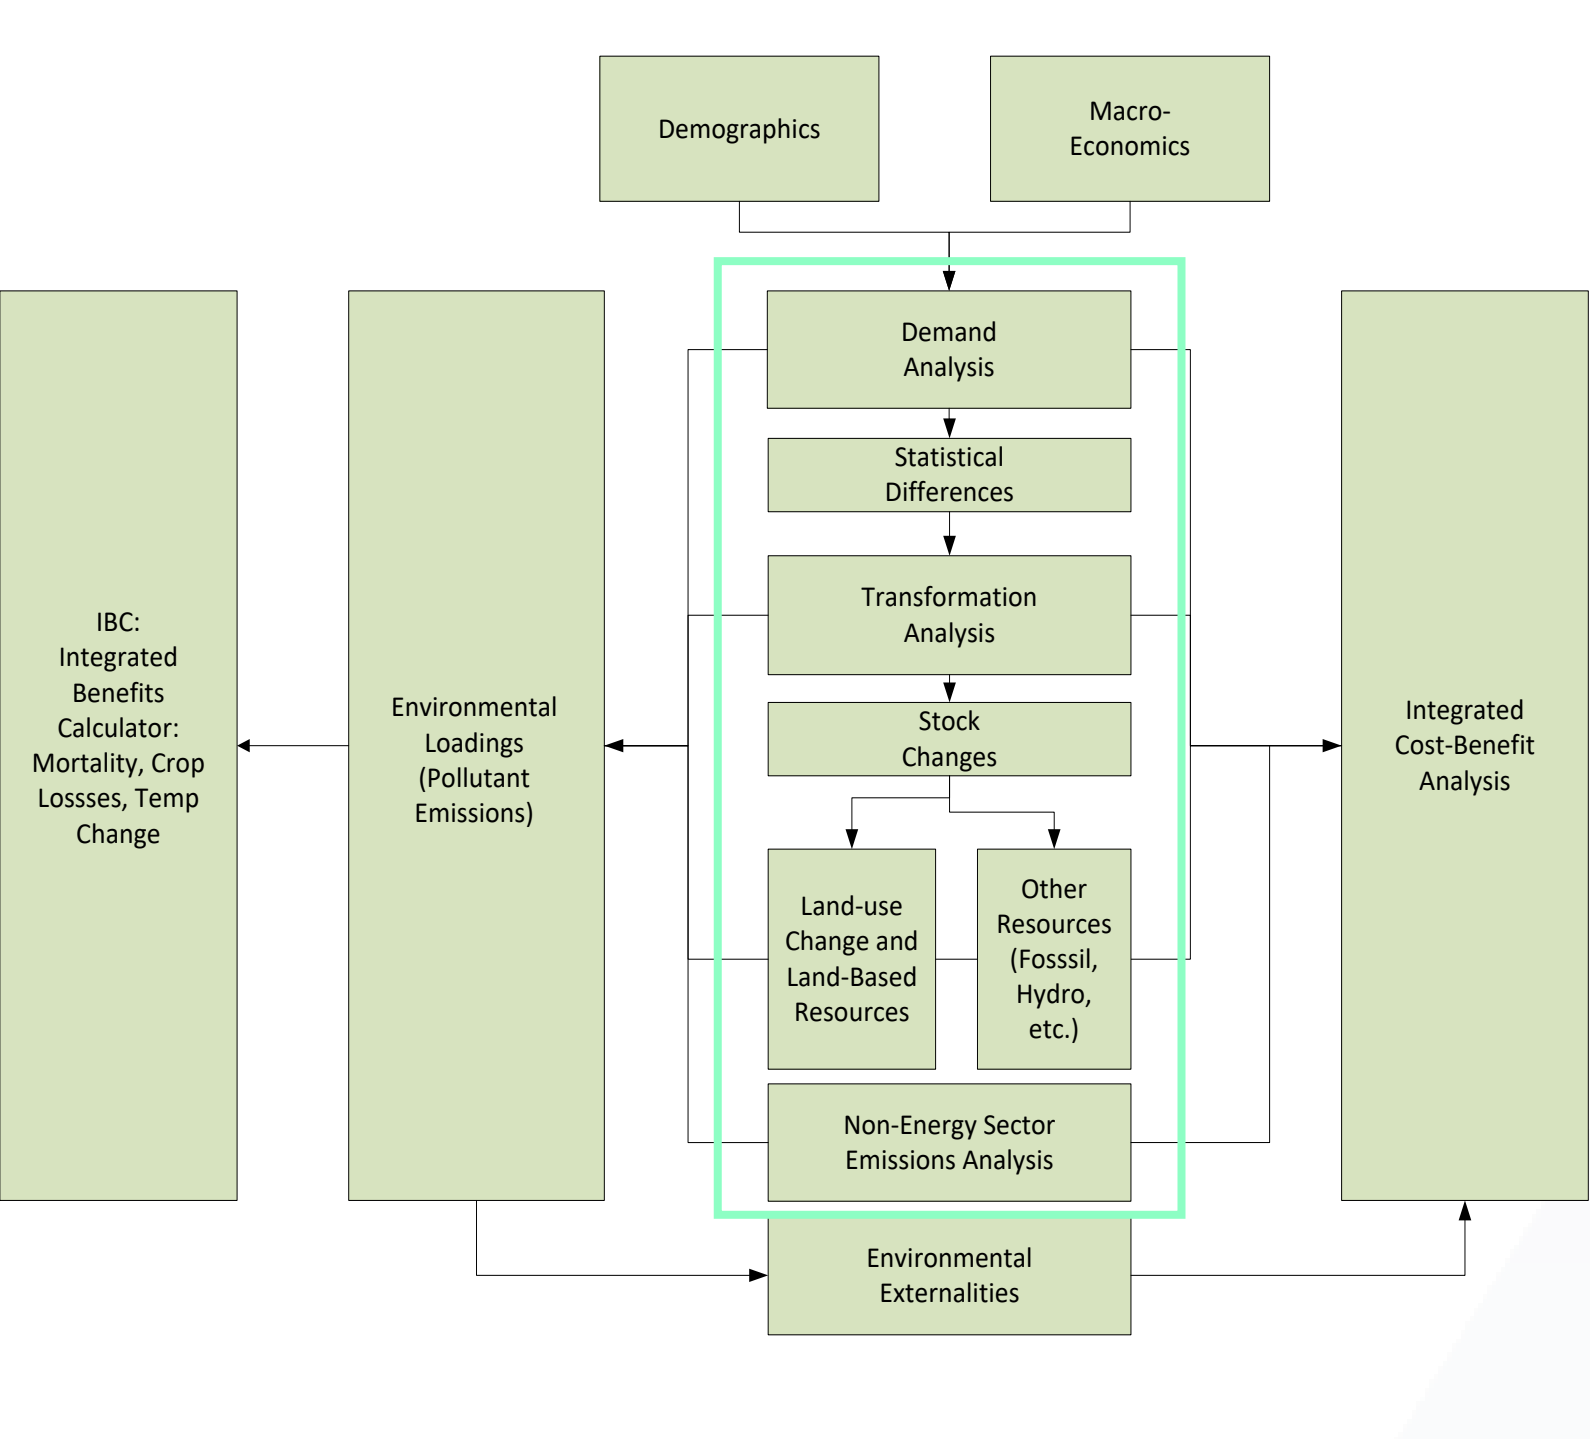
Demographics

Macro-Economics

IBC: Integrated Benefits Calculator: Mortality, Crop Lossses, Temp Change

Environmental Loadings (Pollutant Emissions)

Demand Analysis

Statistical Differences

Transformation Analysis

Stock Changes

Land-use Change and Land-Based Resources

Other Resources (Fosssil, Hydro, etc.)

Non-Energy Sector Emissions Analysis

Integrated Cost-Benefit Analysis

Environmental Externalities